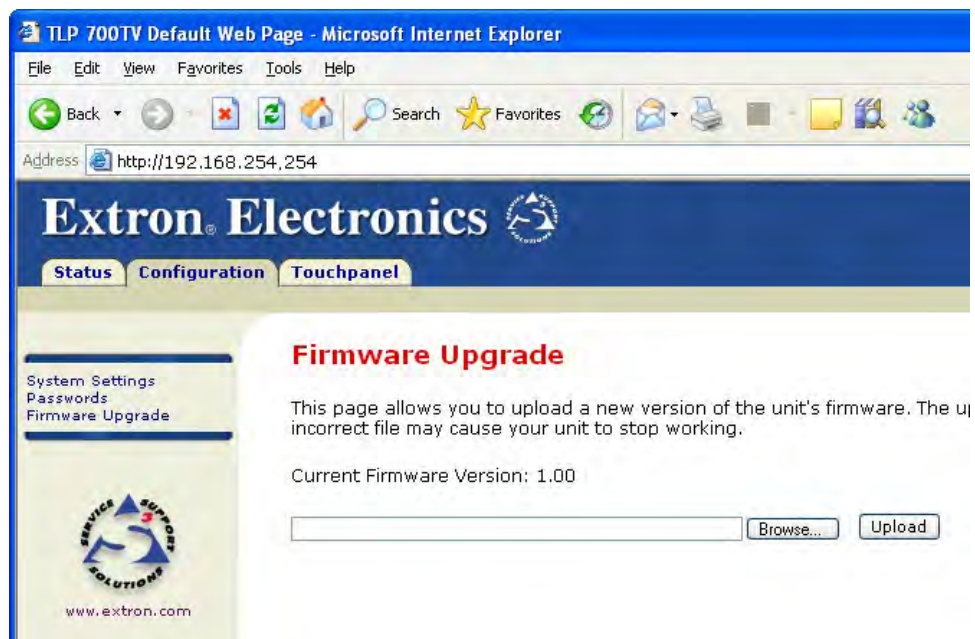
TLP 700TV Default Web Page - Microsoft Internet Explorer

File Edit View Favorites Tools Help

Back Search Favorites

Address http://192.168.254.254

Extron. Electronics

Status Configuration Touchpanel

System Settings
Passwords
Firmware Upgrade

SERVICE SUPPORT SOLUTIONS

www.extron.com

Firmware Upgrade

This page allows you to upload a new version of the unit's firmware. The up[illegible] incorrect file may cause your unit to stop working.

Current Firmware Version: 1.00

Browse... Upload